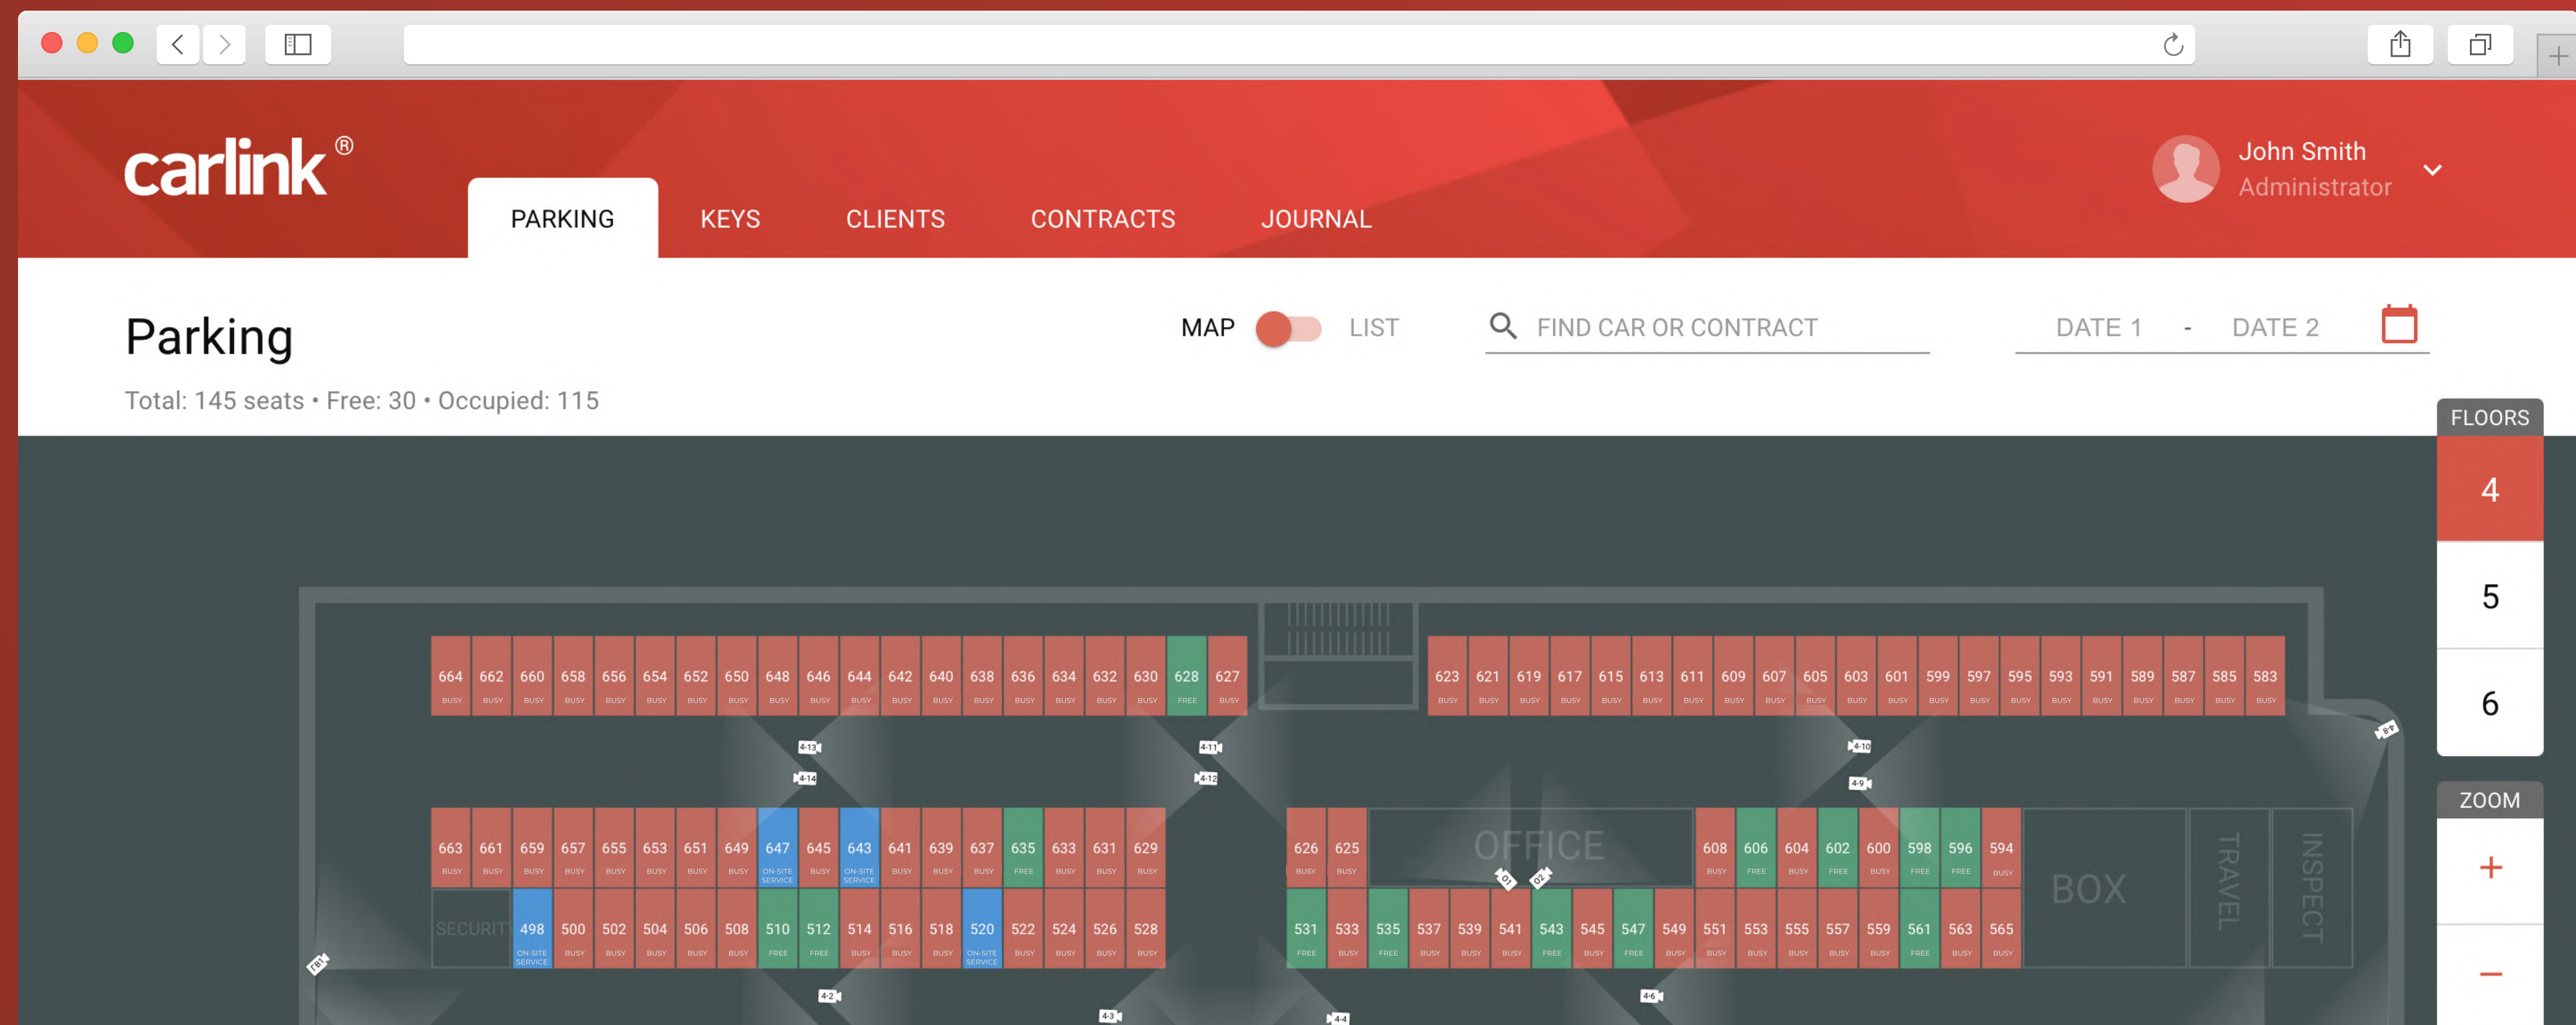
carlink®

PARKING KEYS CLIENTS CONTRACTS JOURNAL

John Smith
Administrator

Parking

Total: 145 seats • Free: 30 • Occupied: 115

MAP LIST

FIND CAR OR CONTRACT

DATE 1 - DATE 2

FLOORS
4
5
6

ZOOM
+
−

664 BUSY 662 BUSY 660 BUSY 658 BUSY 656 BUSY 654 BUSY 652 BUSY 650 BUSY 648 BUSY 646 BUSY 644 BUSY 642 BUSY 640 BUSY 638 BUSY 636 BUSY 634 BUSY 632 BUSY 630 BUSY 628 FREE 627 BUSY

623 BUSY 621 BUSY 619 BUSY 617 BUSY 615 BUSY 613 BUSY 611 BUSY 609 BUSY 607 BUSY 605 BUSY 603 BUSY 601 BUSY 599 BUSY 597 BUSY 595 BUSY 593 BUSY 591 BUSY 589 BUSY 587 BUSY 585 BUSY 583 BUSY

4-13 4-14 4-11 4-12 4-10 4-9 4-8

663 BUSY 661 BUSY 659 BUSY 657 BUSY 655 BUSY 653 BUSY 651 BUSY 649 BUSY 647 ON-SITE SERVICE 645 BUSY 643 ON-SITE SERVICE 641 BUSY 639 BUSY 637 BUSY 635 FREE 633 BUSY 631 BUSY 629 BUSY

626 BUSY 625 BUSY OFFICE 608 BUSY 606 FREE 604 BUSY 602 FREE 600 BUSY 598 FREE 596 FREE 594 BUSY BOX TRAVEL INSPECT

SECURITY 498 ON-SITE SERVICE 500 BUSY 502 BUSY 504 BUSY 506 BUSY 508 BUSY 510 FREE 512 FREE 514 BUSY 516 BUSY 518 BUSY 520 ON-SITE SERVICE 522 BUSY 524 BUSY 526 BUSY 528 BUSY

531 FREE 533 BUSY 535 FREE 537 BUSY 539 BUSY 541 BUSY 543 FREE 545 BUSY 547 FREE 549 BUSY 551 BUSY 553 BUSY 555 BUSY 557 BUSY 559 BUSY 561 FREE 563 BUSY 565 BUSY

4-1 4-2 4-3 4-4 4-6